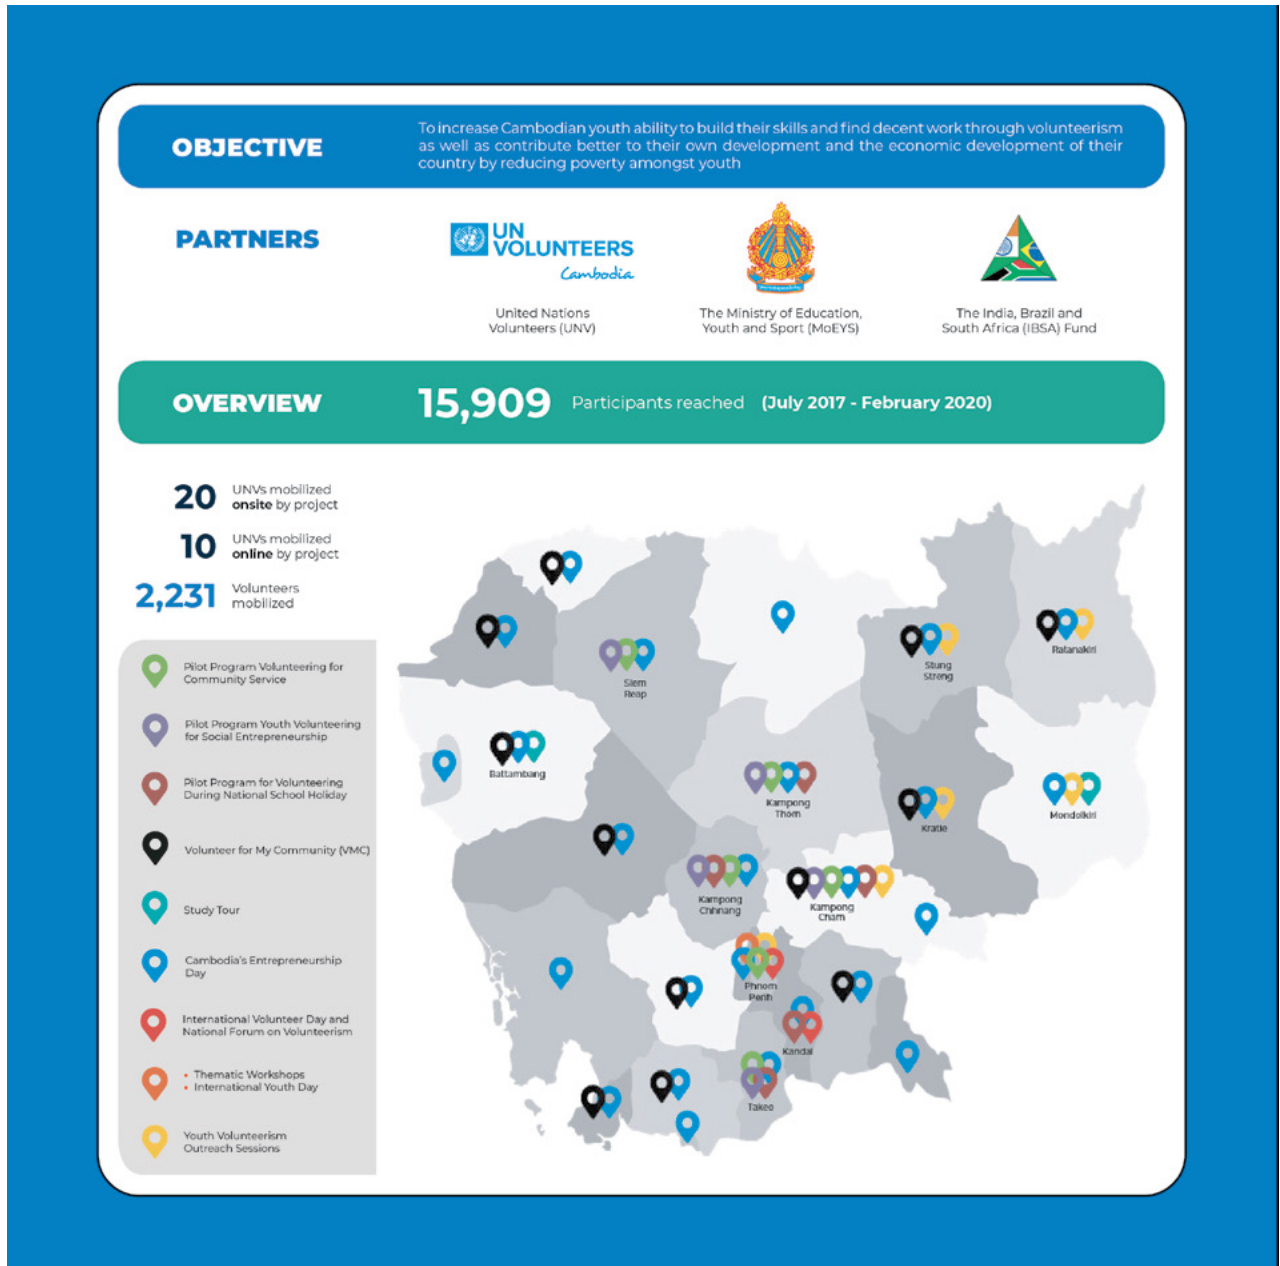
OBJECTIVE

To increase Cambodian youth ability to build their skills and find decent work through volunteerism as well as contribute better to their own development and the economic development of their country by reducing poverty amongst youth

PARTNERS

UN VOLUNTEERS Cambodia

United Nations Volunteers (UNV)

The Ministry of Education, Youth and Sport (MoEYS)

The India, Brazil and South Africa (IBSA) Fund

OVERVIEW

15,909 Participants reached (July 2017 - February 2020)

20 UNVs mobilized onsite by project

10 UNVs mobilized online by project

2,231 Volunteers mobilized

Pilot Program Volunteering for Community Service

Pilot Program Youth Volunteering for Social Entrepreneurship

Pilot Program for Volunteering During National School Holiday

Volunteer for My Community (VMC)

Study Tour

Cambodia's Entrepreneurship Day

International Volunteer Day and National Forum on Volunteerism

• Thematic Workshops
• International Youth Day

Youth Volunteerism Outreach Sessions

Siem Reap

Stung Streng

Ratanakiri

Battambang

Kampong Thom

Kratie

Mondolkiri

Kampong Chhnang

Kampong Cham

Phnom Penh

Kandal

Takeo